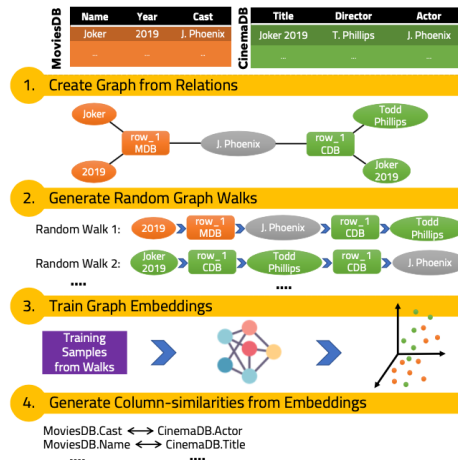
MoviesDB

| Name | Year | Cast |
|---|---|---|
| Joker | 2019 | J. Phoenix |
| ... | ... | ... |

CinemaDB

| Title | Director | Actor |
|---|---|---|
| Joker 2019 | T. Phillips | J. Phoenix |
| ... | ... | ... |

1. Create Graph from Relations

Joker
row_1 MDB
2019
J. Phoenix
row_1 CDB
Todd Phillips
Joker 2019

2. Generate Random Graph Walks

Random Walk 1: 2019 row_1 MDB J. Phoenix row_1 CDB Todd Phillips

Random Walk 2: Joker 2019 row_1 CDB Todd Phillips row_1 CDB J. Phoenix

....

3. Train Graph Embeddings

Training Samples from Walks

4. Generate Column-similarities from Embeddings

MoviesDB.Cast $\longleftrightarrow$ CinemaDB.Actor
MoviesDB.Name $\longleftrightarrow$ CinemaDB.Title
.... ....